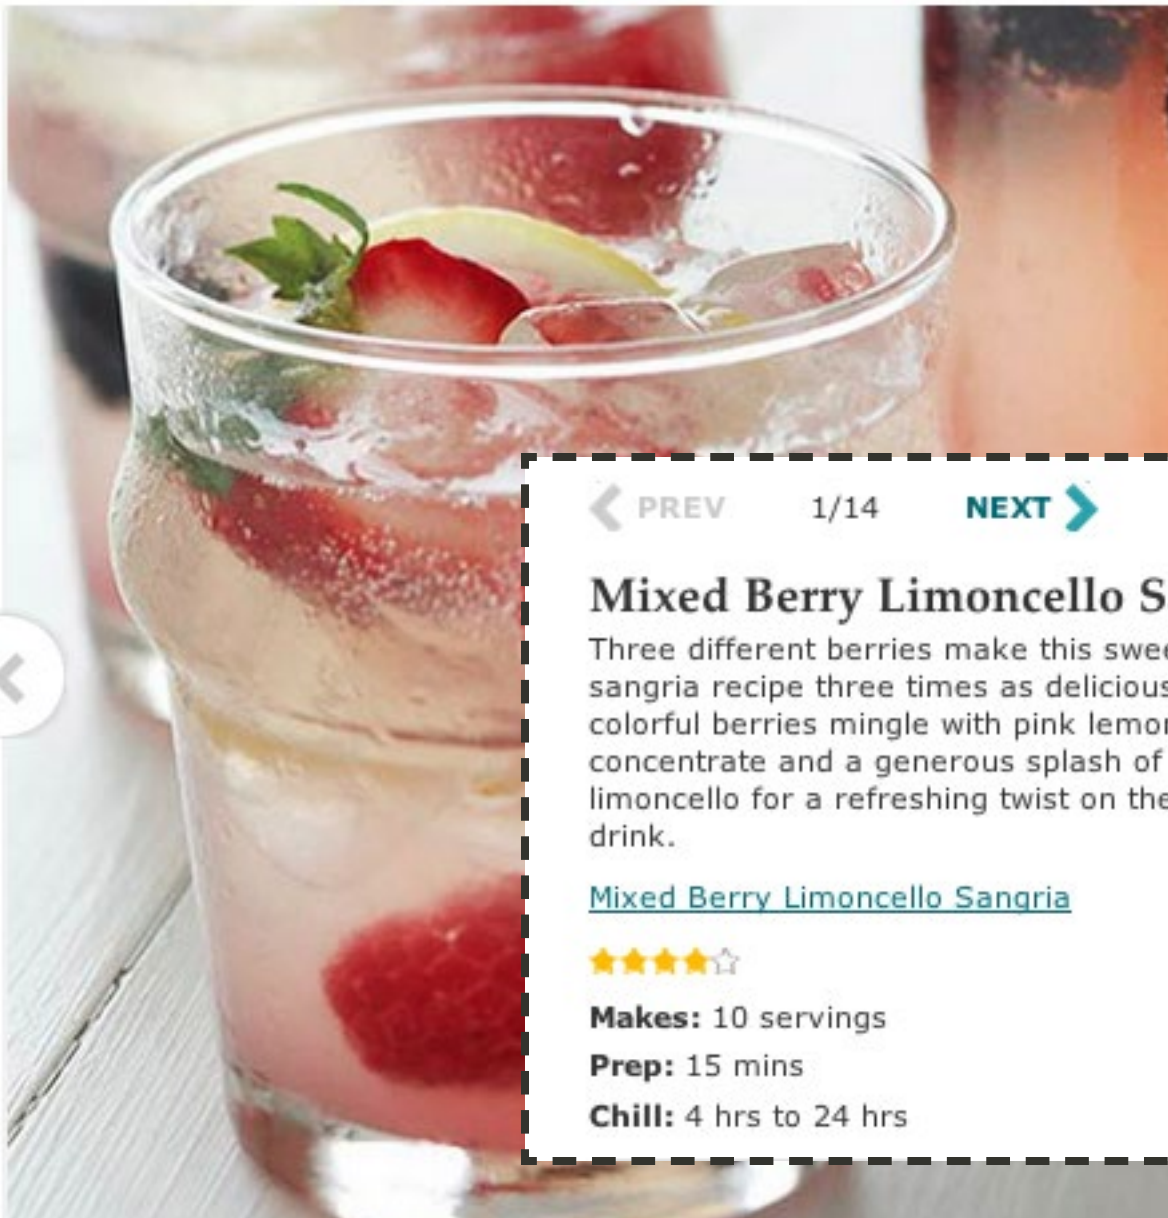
PREV 1/14 NEXT

Mixed Berry Limoncello S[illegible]

Three different berries make this swee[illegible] sangria recipe three times as deliciou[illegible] colorful berries mingle with pink lemo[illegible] concentrate and a generous splash of limoncello for a refreshing twist on th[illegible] drink.

Mixed Berry Limoncello Sangria

Makes: 10 servings

Prep: 15 mins

Chill: 4 hrs to 24 hrs